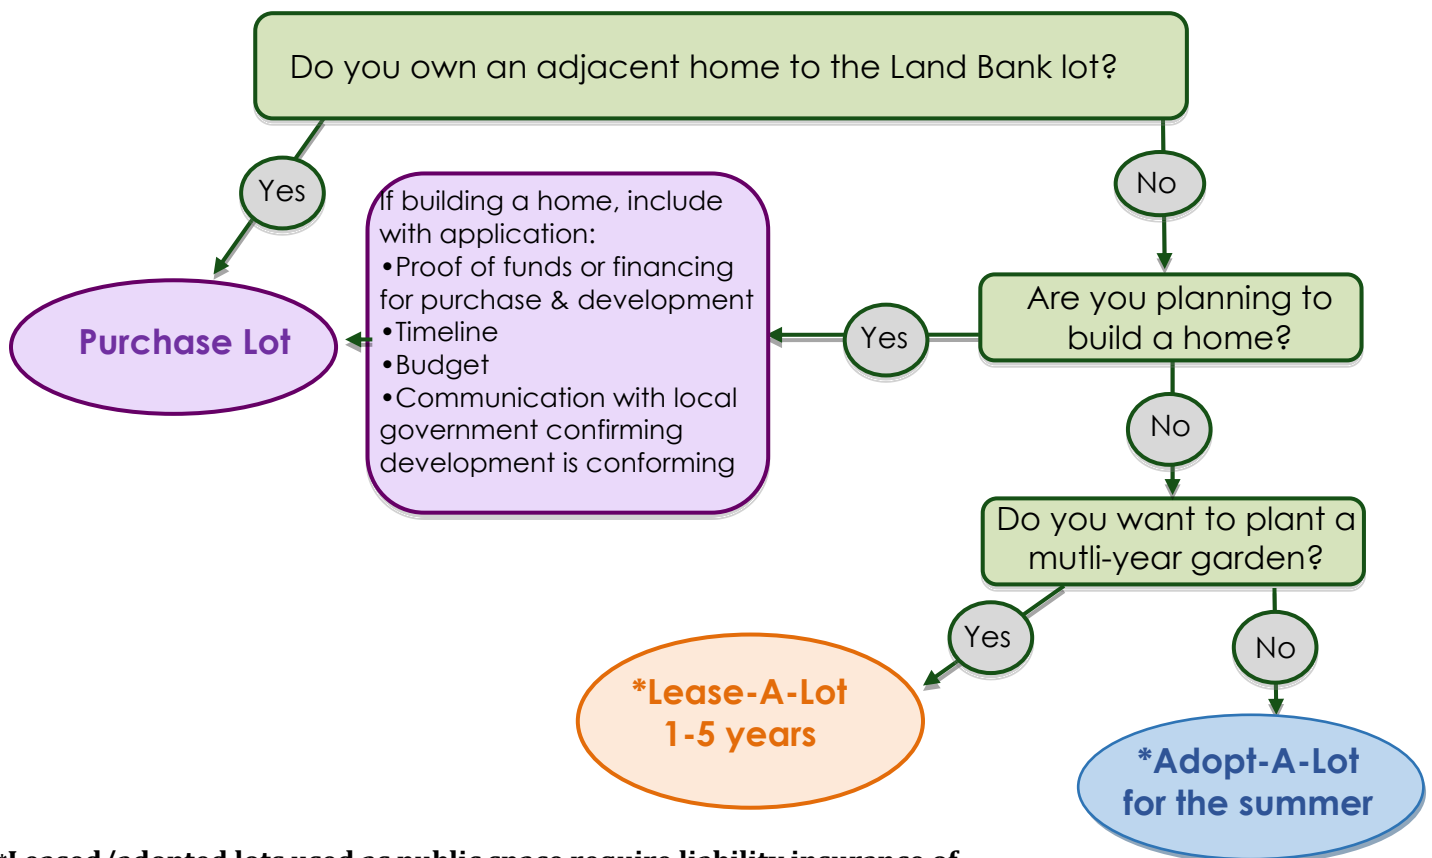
Do you own an adjacent home to the Land Bank lot?

Yes

No

Purchase Lot

If building a home, include with application:
•Proof of funds or financing for purchase & development
•Timeline
•Budget
•Communication with local government confirming development is conforming

Yes

Are you planning to build a home?

No

Do you want to plant a mutli-year garden?

Yes

No

*Lease-A-Lot 1-5 years

*Adopt-A-Lot for the summer

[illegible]